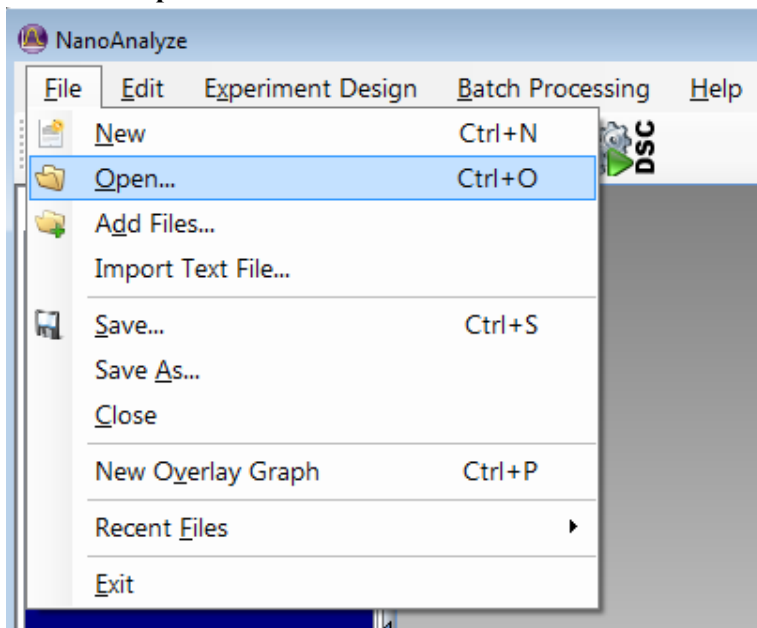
NanoAnalyze

File Edit Experiment Design Batch Processing Help

DSC

New Ctrl+N
Open... Ctrl+O
Add Files...
Import Text File...
Save... Ctrl+S
Save As...
Close
New Overlay Graph Ctrl+P
Recent Files
Exit